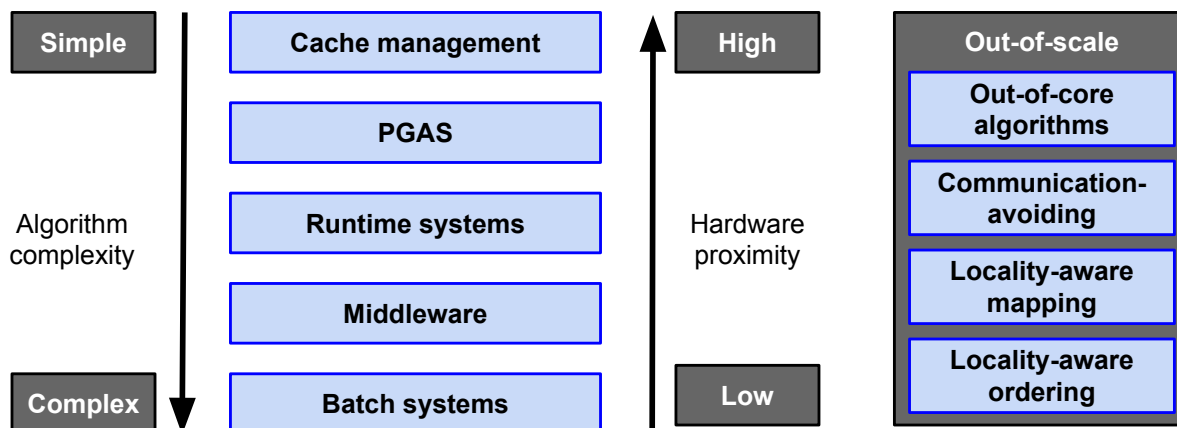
Simple

Algorithm complexity

Complex

Cache management

PGAS

Runtime systems

Middleware

Batch systems

High

Hardware proximity

Low

Out-of-scale

Out-of-core algorithms

Communication-avoiding

Locality-aware mapping

Locality-aware ordering